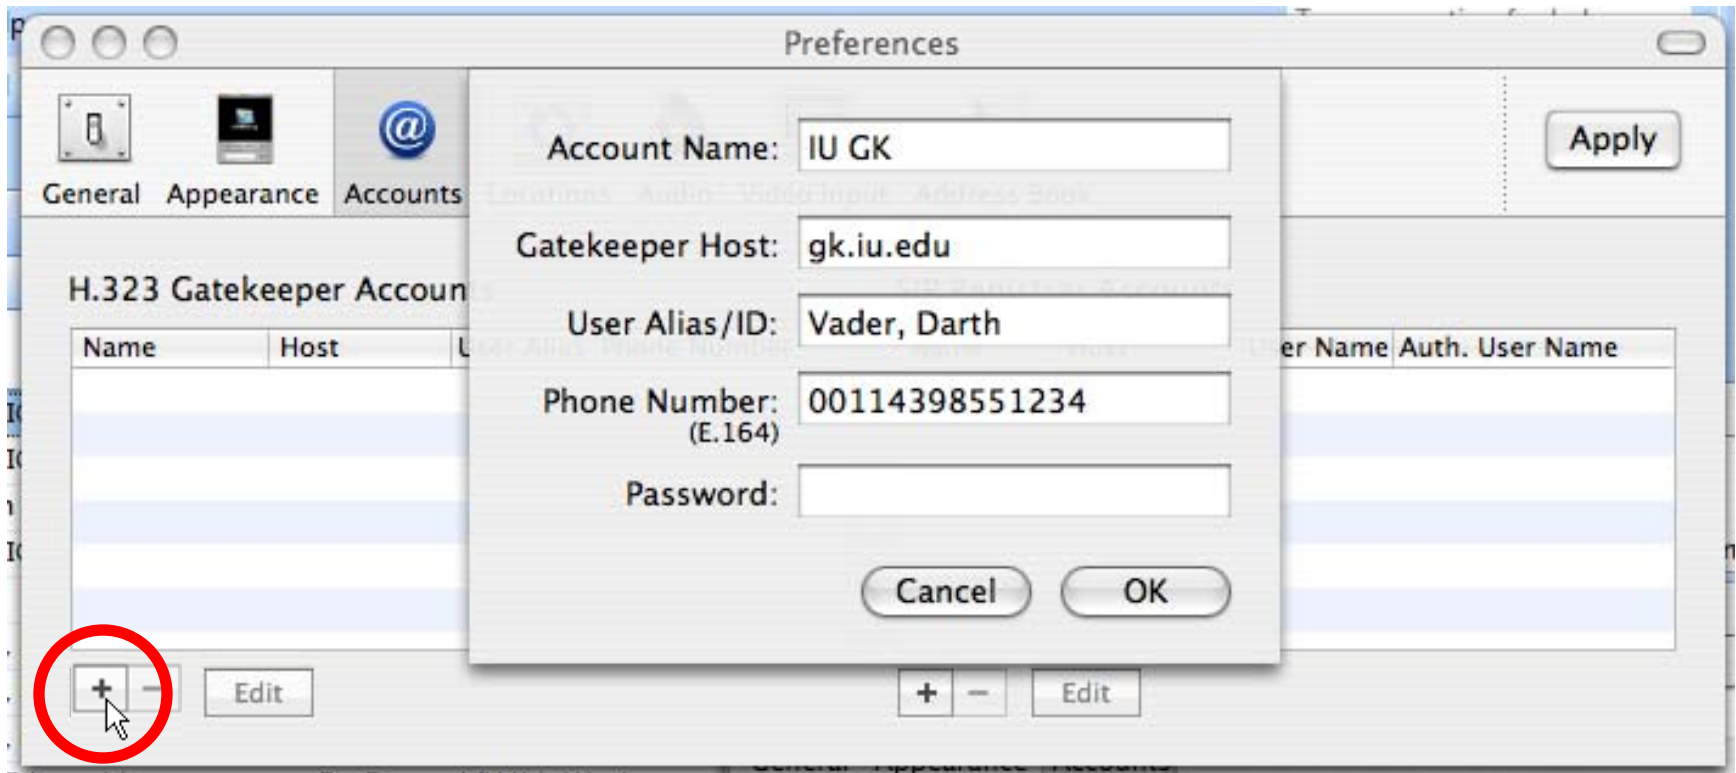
Preferences

General Appearance Accounts

Apply

H.323 Gatekeeper Accoun

| Name | Host | U |
|---|---|---|

er Name Auth. User Name

Account Name: IU GK

Gatekeeper Host: gk.iu.edu

User Alias/ID: Vader, Darth

Phone Number: (E.164) 00114398551234

Password:

Cancel OK

+ − Edit

+ − Edit